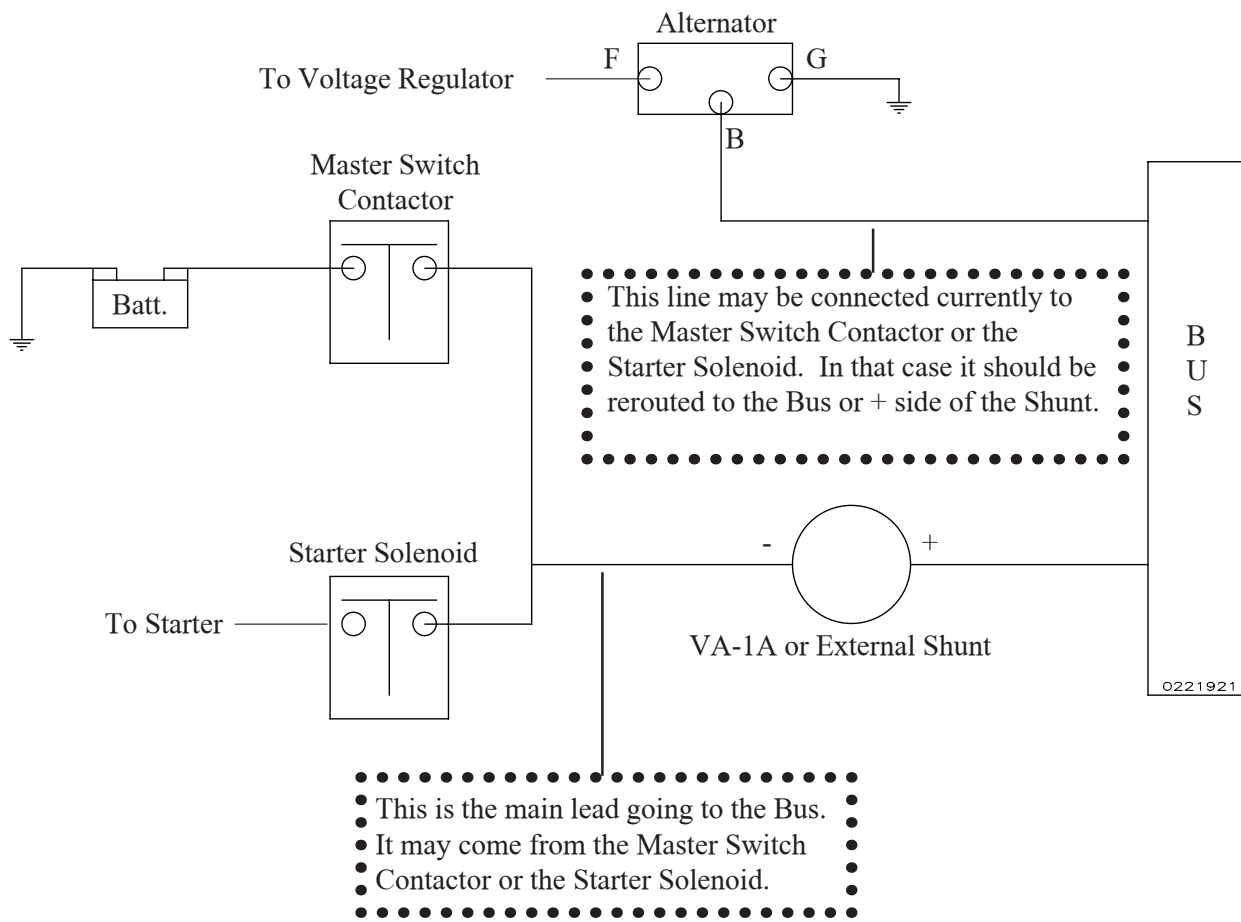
Alternator

To Voltage Regulator

F

G

B

Master Switch Contactor

Batt.

This line may be connected currently to the Master Switch Contactor or the Starter Solenoid. In that case it should be rerouted to the Bus or + side of the Shunt.

B
U
S

Starter Solenoid

-

+

To Starter

VA-1A or External Shunt

0221921

This is the main lead going to the Bus. It may come from the Master Switch Contactor or the Starter Solenoid.